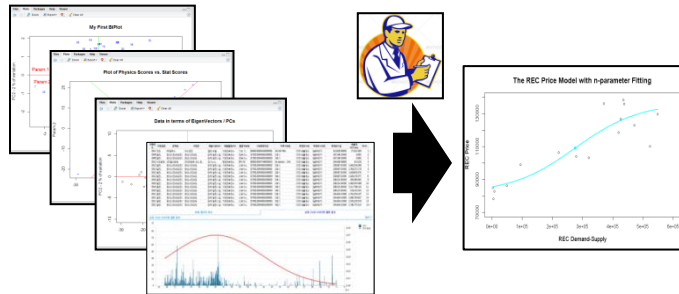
My First BiPlot

Plot of Physics Scores vs. Stat Scores

Data in terms of Eigenvectors / PCs

The REC Price Model with n-parameter Fitting

REC Price

REC Demand-Supply

0e+00

1e+05

2e+05

3e+05

4e+05

5e+05

6e+05